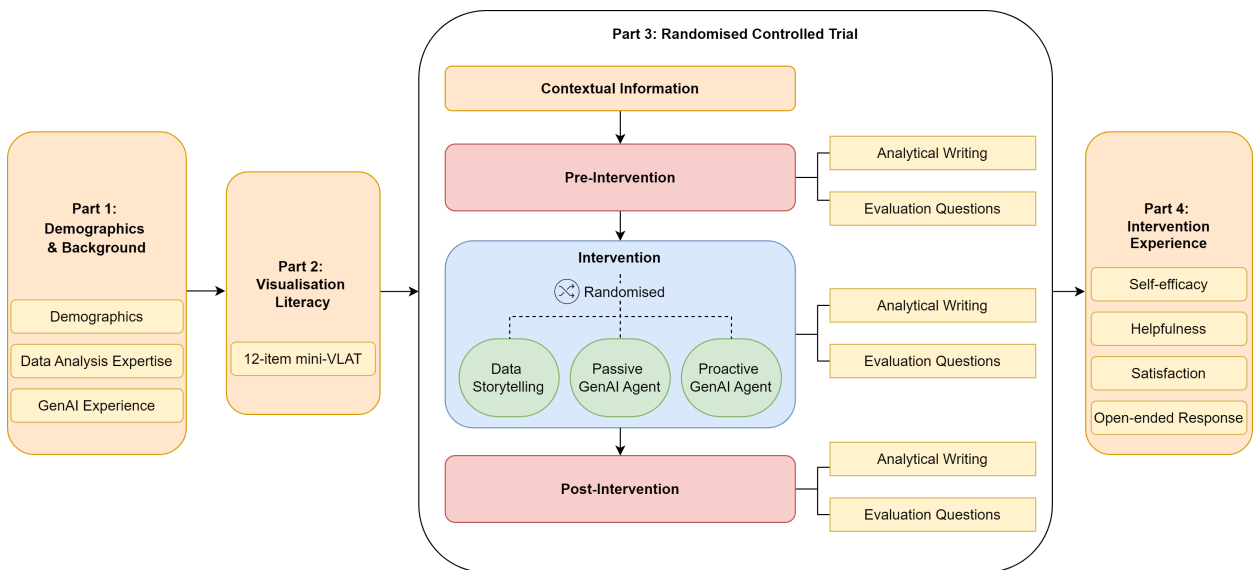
Part 1: Demographics & Background

Demographics

Data Analysis Expertise

GenAI Experience

Part 2: Visualisation Literacy

12-item mini-VLAT

Part 3: Randomised Controlled Trial

Contextual Information

Pre-Intervention

Analytical Writing

Evaluation Questions

Intervention

Randomised

Data Storytelling

Passive GenAI Agent

Proactive GenAI Agent

Analytical Writing

Evaluation Questions

Post-Intervention

Analytical Writing

Evaluation Questions

Part 4: Intervention Experience

Self-efficacy

Helpfulness

Satisfaction

Open-ended Response